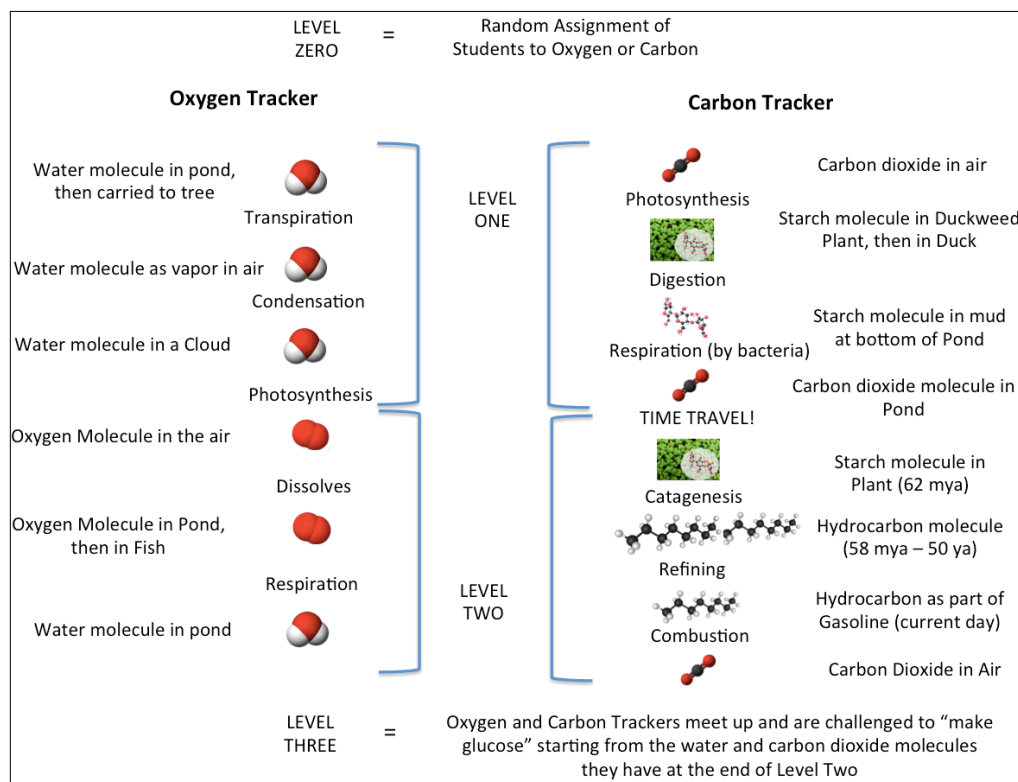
LEVEL ZERO = Random Assignment of Students to Oxygen or Carbon

Oxygen Tracker

Carbon Tracker

Water molecule in pond, then carried to tree

Transpiration

Water molecule as vapor in air

Condensation

Water molecule in a Cloud

Photosynthesis

LEVEL ONE

Carbon dioxide in air

Photosynthesis

Starch molecule in Duckweed Plant, then in Duck

Digestion

Starch molecule in mud at bottom of Pond

Respiration (by bacteria)

Carbon dioxide molecule in Pond

TIME TRAVEL!

Oxygen Molecule in the air

Dissolves

Oxygen Molecule in Pond, then in Fish

Respiration

Water molecule in pond

LEVEL TWO

Starch molecule in Plant (62 mya)

Catagenesis

Hydrocarbon molecule (58 mya – 50 ya)

Refining

Hydrocarbon as part of Gasoline (current day)

Combustion

Carbon Dioxide in Air

LEVEL THREE = Oxygen and Carbon Trackers meet up and are challenged to “make glucose” starting from the water and carbon dioxide molecules they have at the end of Level Two